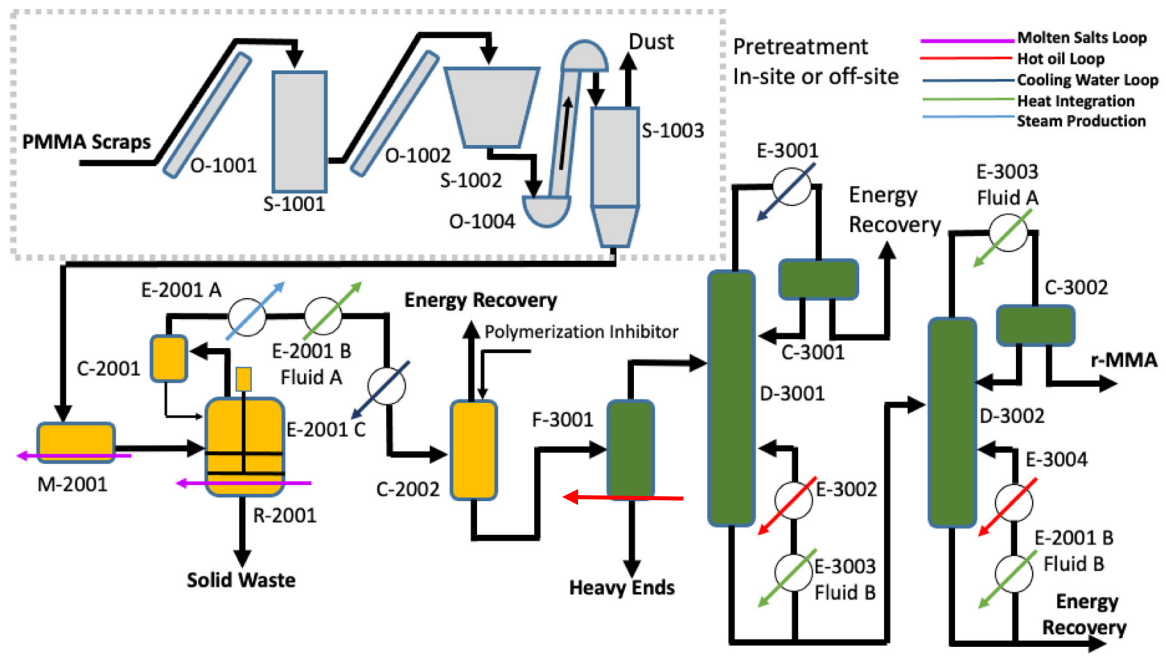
Pretreatment
In-site or off-site

Molten Salts Loop
Hot oil Loop
Cooling Water Loop
Heat Integration
Steam Production

PMMA Scraps
O-1001
S-1001
O-1002
S-1002
O-1004
Dust
S-1003

E-2001 A
C-2001
E-2001 B
Fluid A
E-2001 C
M-2001
R-2001
Solid Waste
Energy Recovery
Polymerization Inhibitor
C-2002
F-3001
Heavy Ends

E-3001
Energy Recovery
C-3001
D-3001
E-3002
E-3003
Fluid B

E-3003
Fluid A
C-3002
r-MMA
D-3002
E-3004
E-2001 B
Fluid B
Energy Recovery